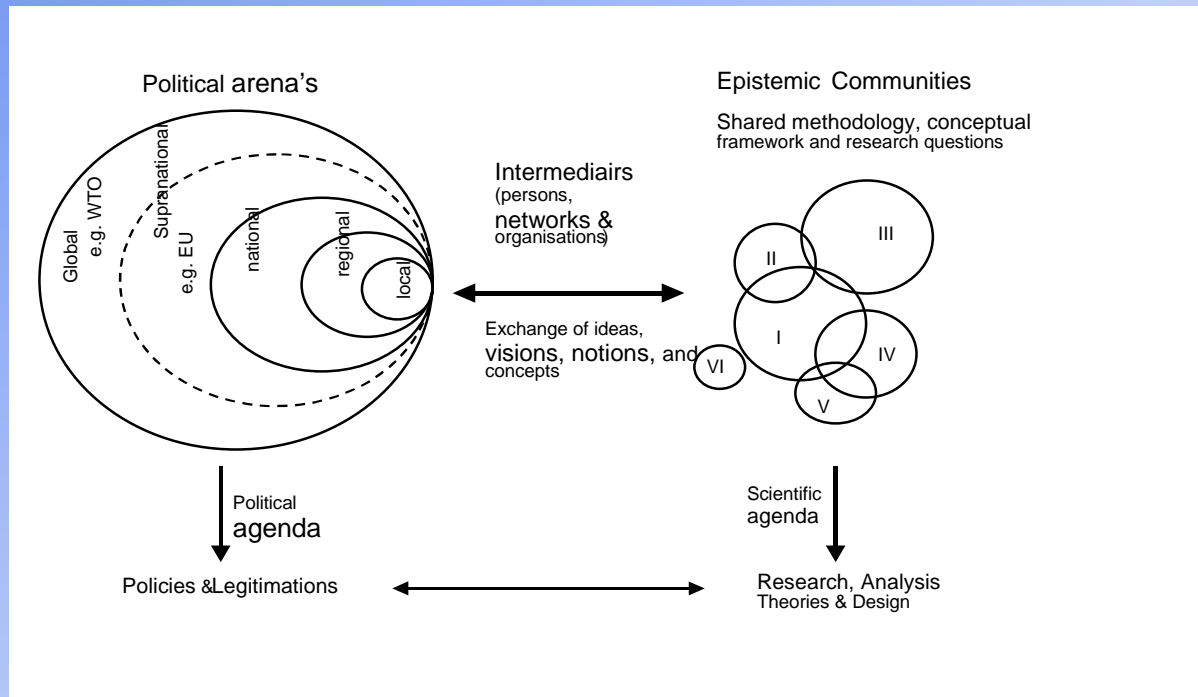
Political arena's

Global
e.g. WTO
Supranational
e.g. EU
national
regional
local

Epistemic Communities

Shared methodology, conceptual framework and research questions

Intermediairs (persons, networks & organisations)

Exchange of ideas, visions, notions, and concepts

III
II
I
IV
VI
V

Political agenda

Scientific agenda

Policies &Legitimations

Research, Analysis
Theories & Design